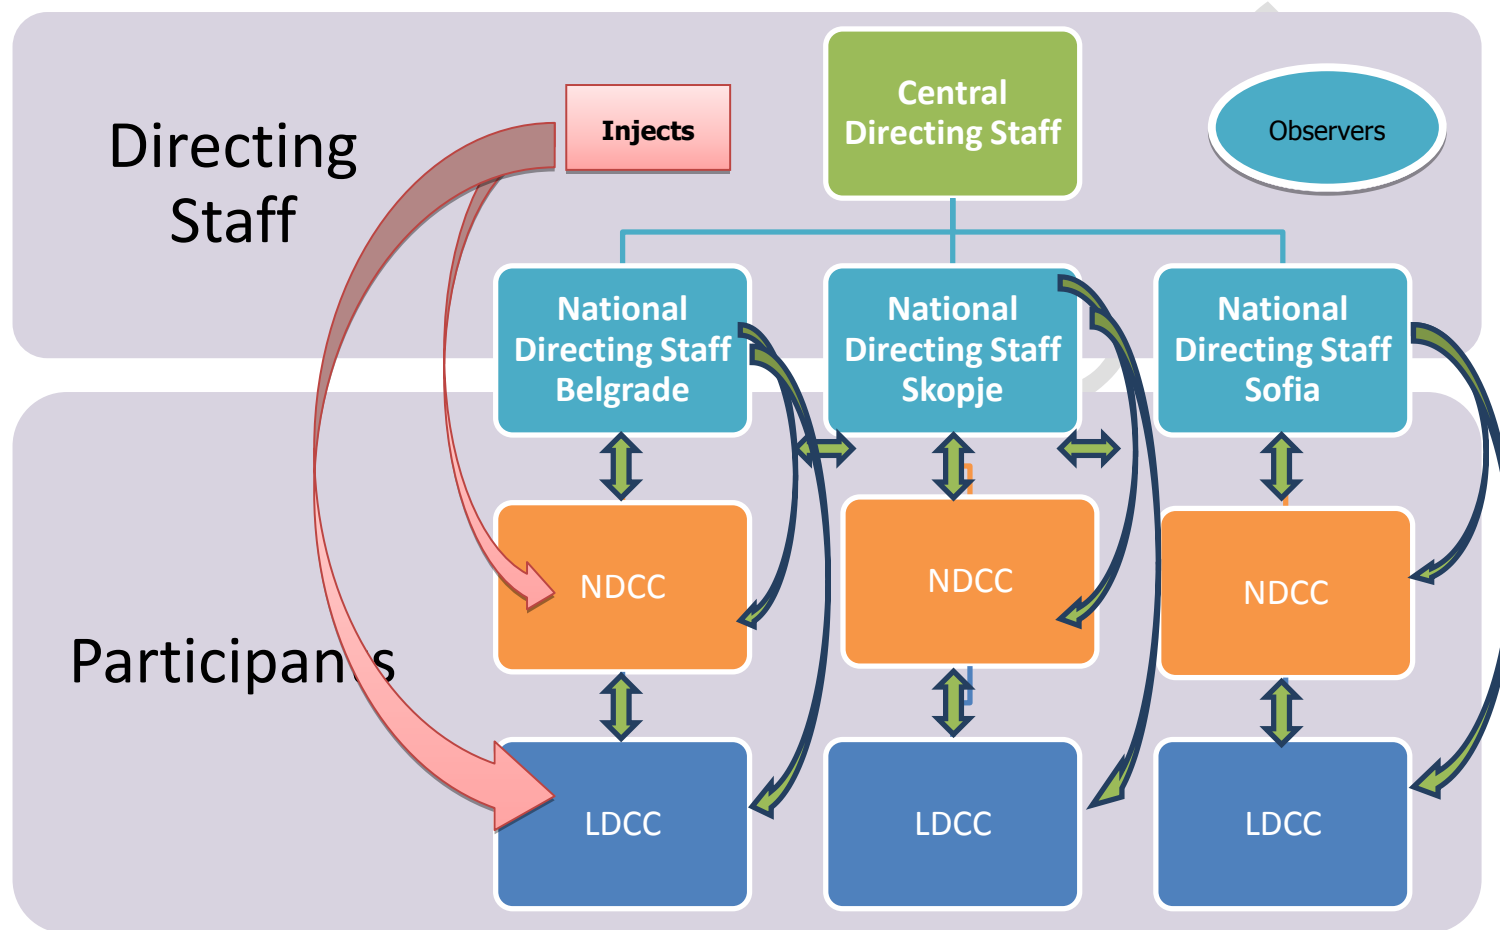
Directing Staff

Injects

Central Directing Staff

Observers

National Directing Staff Belgrade

National Directing Staff Skopje

National Directing Staff Sofia

Participan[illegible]s

NDCC

NDCC

NDCC

LDCC

LDCC

LDCC